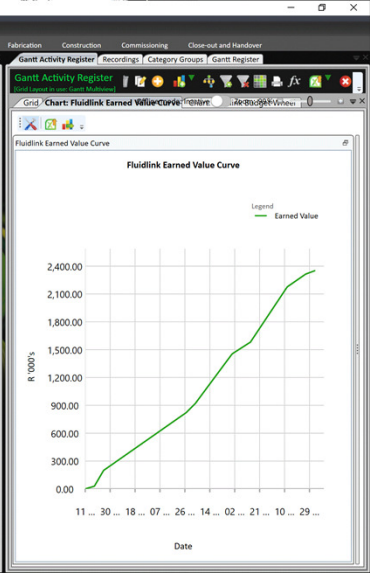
Fabrication Construction Commissioning Close-out and Handover

Gantt Activity Register Recordings Category Groups Gantt Register

Gantt Activity Register
[Grid Layout in use: Gantt Multiview]

Grid Chart: Fluidlink Earned Value Curve Inactive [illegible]

Fluidlink Earned Value Curve

Fluidlink Earned Value Curve

Legend
Earned Value

2,400.00
2,100.00
1,800.00
1,500.00
1,200.00
900.00
600.00
300.00
0.00

R '000's

11 ... 30 ... 18 ... 07 ... 26 ... 14 ... 02 ... 21 ... 10 ... 29 ...

Date